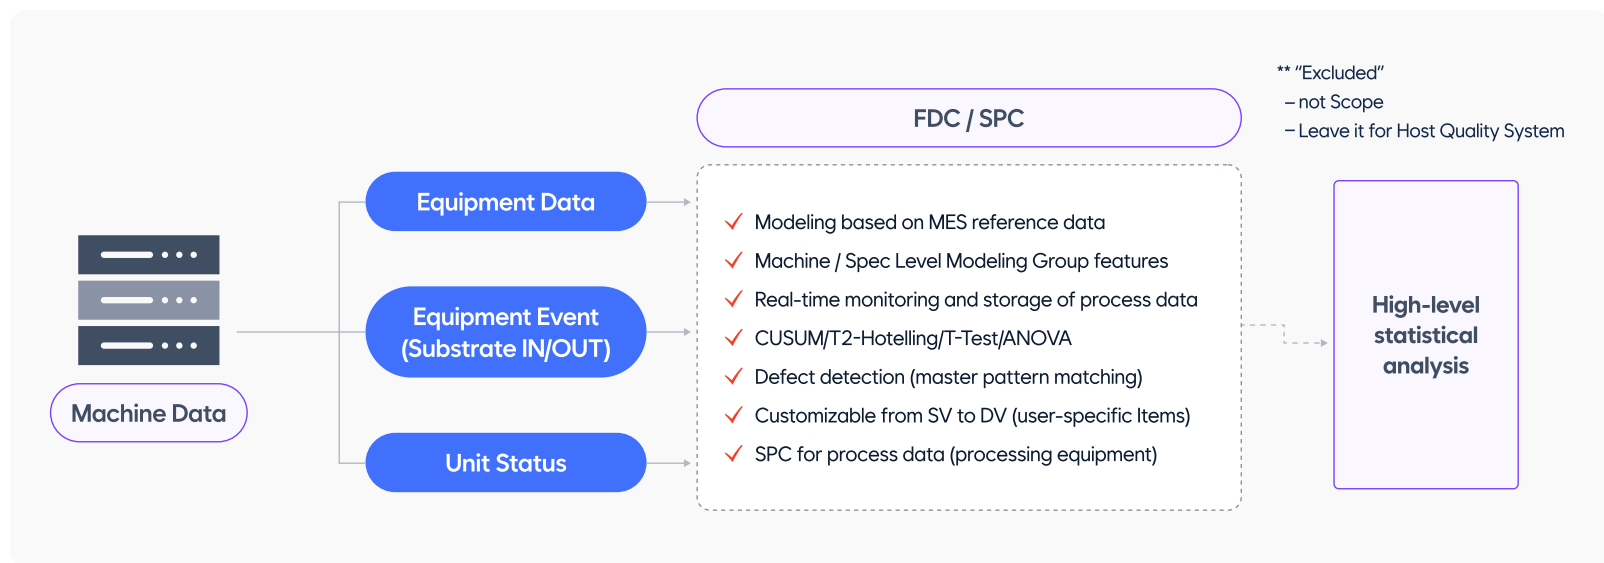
Machine Data

Equipment Data

Equipment Event (Substrate IN/OUT)

Unit Status

FDC / SPC

Modeling based on MES reference data

Machine / Spec Level Modeling Group features

Real-time monitoring and storage of process data

CUSUM/T2-Hotelling/T-Test/ANOVA

Defect detection (master pattern matching)

Customizable from SV to DV (user-specific Items)

SPC for process data (processing equipment)

** "Excluded"
– not Scope
– Leave it for Host Quality System

High-level statistical analysis